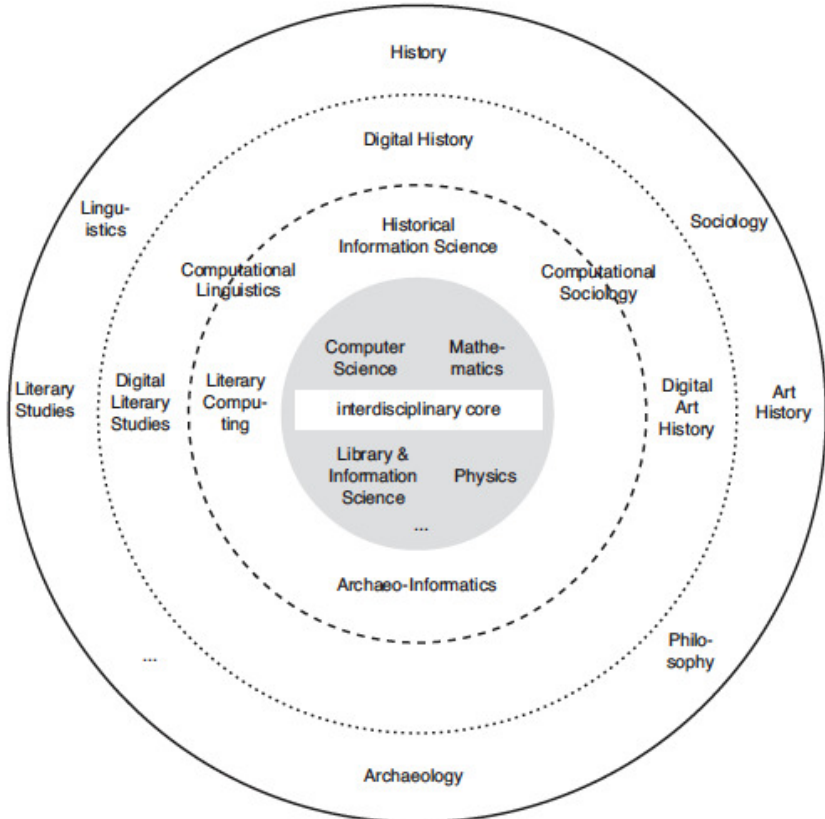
History

Digital History

Linguistics

Sociology

Historical Information Science

Computational Linguistics

Computational Sociology

Computer Science

Mathematics

Literary Studies

Digital Literary Studies

Literary Computing

interdisciplinary core

Digital Art History

Art History

Library & Information Science

Physics

...

Archaeo-Informatics

Philosophy

...

Archaeology